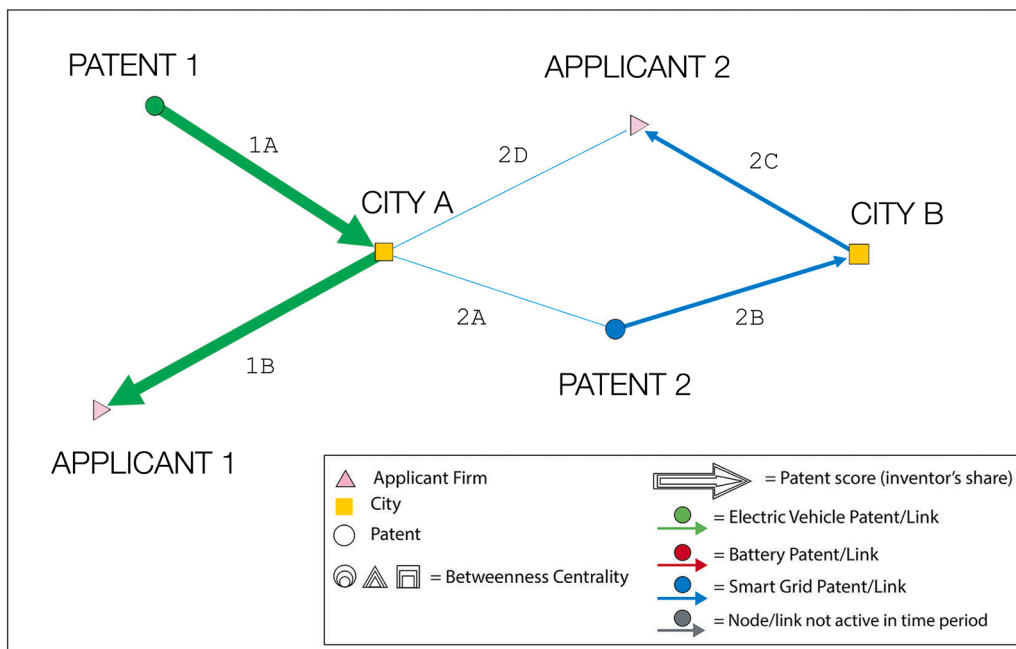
PATENT 1

APPLICANT 2

1A

2D

2C

CITY A

CITY B

2A

2B

1B

PATENT 2

APPLICANT 1

Applicant Firm

City

Patent

= Betweenness Centrality

= Patent score (inventor's share)

= Electric Vehicle Patent/Link

= Battery Patent/Link

= Smart Grid Patent/Link

= Node/link not active in time period